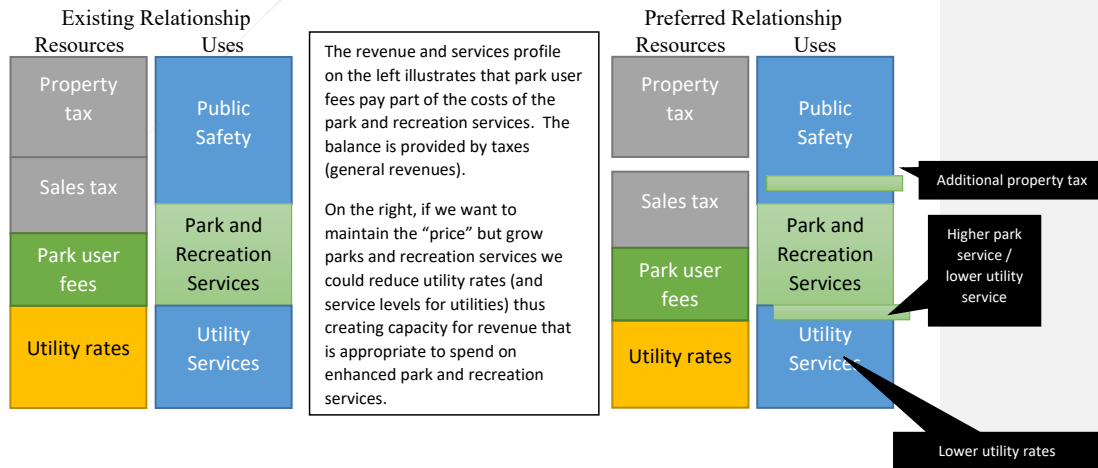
Existing Relationship
Resources Uses

Property tax

Sales tax

Park user fees

Utility rates

Public Safety

Park and Recreation Services

Utility Services

The revenue and services profile on the left illustrates that park user fees pay part of the costs of the park and recreation services. The balance is provided by taxes (general revenues).

On the right, if we want to maintain the "price" but grow parks and recreation services we could reduce utility rates (and service levels for utilities) thus creating capacity for revenue that is appropriate to spend on enhanced park and recreation services.

Preferred Relationship
Resources Uses

Property tax

Sales tax

Park user fees

Utility rates

Public Safety

Park and Recreation Services

Utility Services

Additional property tax

Higher park service / lower utility service

Lower utility rates